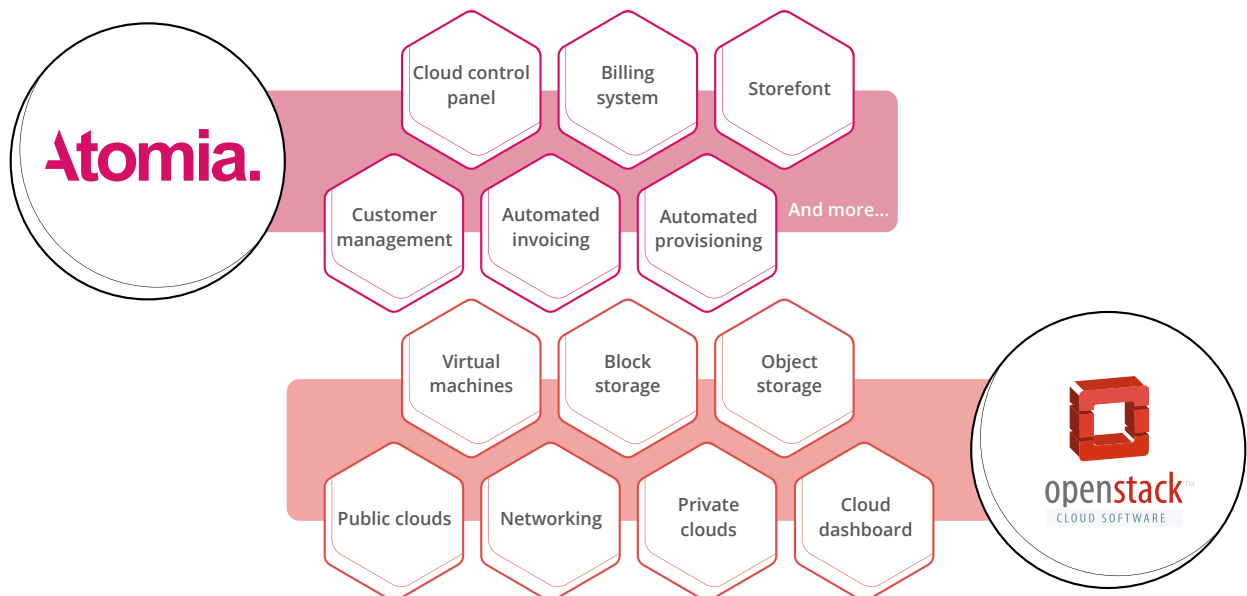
Atomia.

Cloud control panel

Billing system

Storefont

Customer management

Automated invoicing

Automated provisioning

And more...

Virtual machines

Block storage

Object storage

Public clouds

Networking

Private clouds

Cloud dashboard

openstack™
CLOUD SOFTWARE